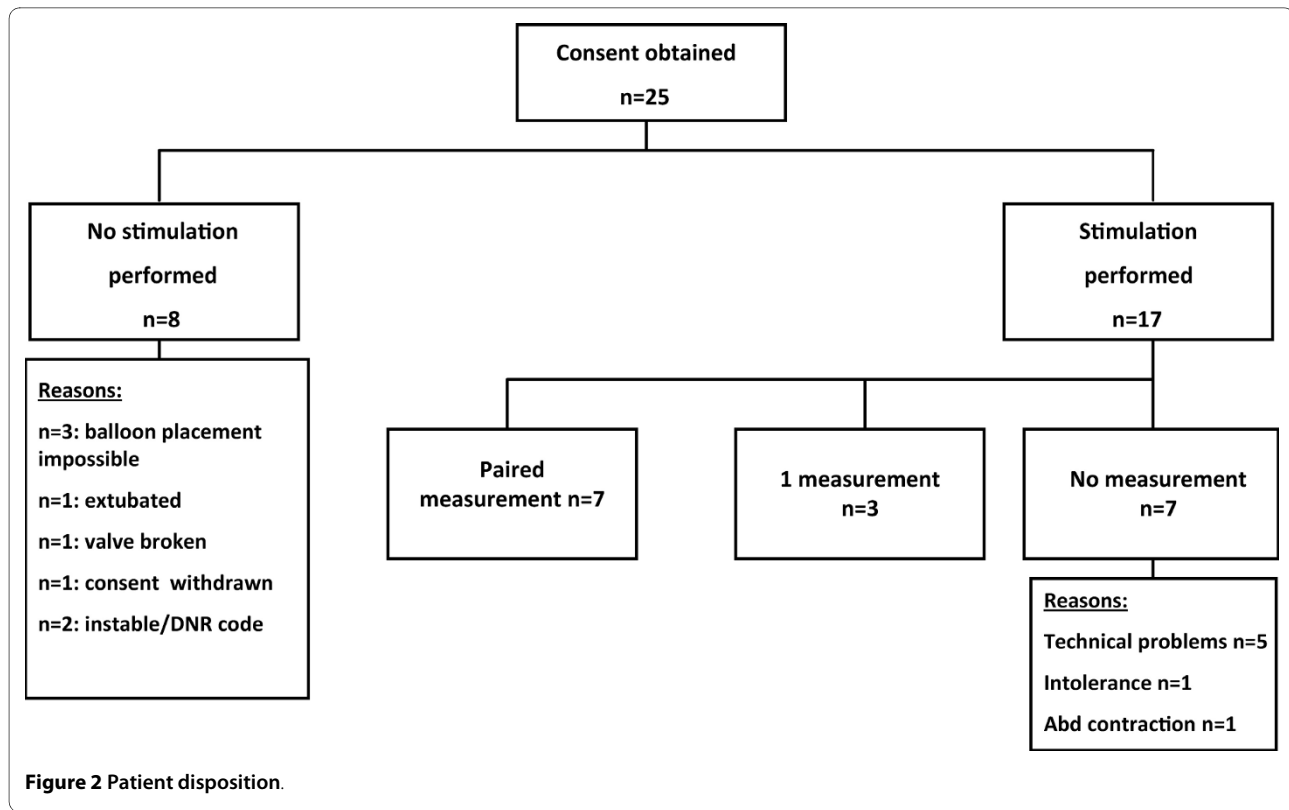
Consent obtained

n=25

No stimulation performed

n=8

Reasons:

n=3: balloon placement impossible

n=1: extubated

n=1: valve broken

n=1: consent withdrawn

n=2: instable/DNR code

Stimulation performed

n=17

Paired measurement n=7

1 measurement n=3

No measurement n=7

Reasons:

Technical problems n=5

Intolerance n=1

Abd contraction n=1

Figure 2 Patient disposition.